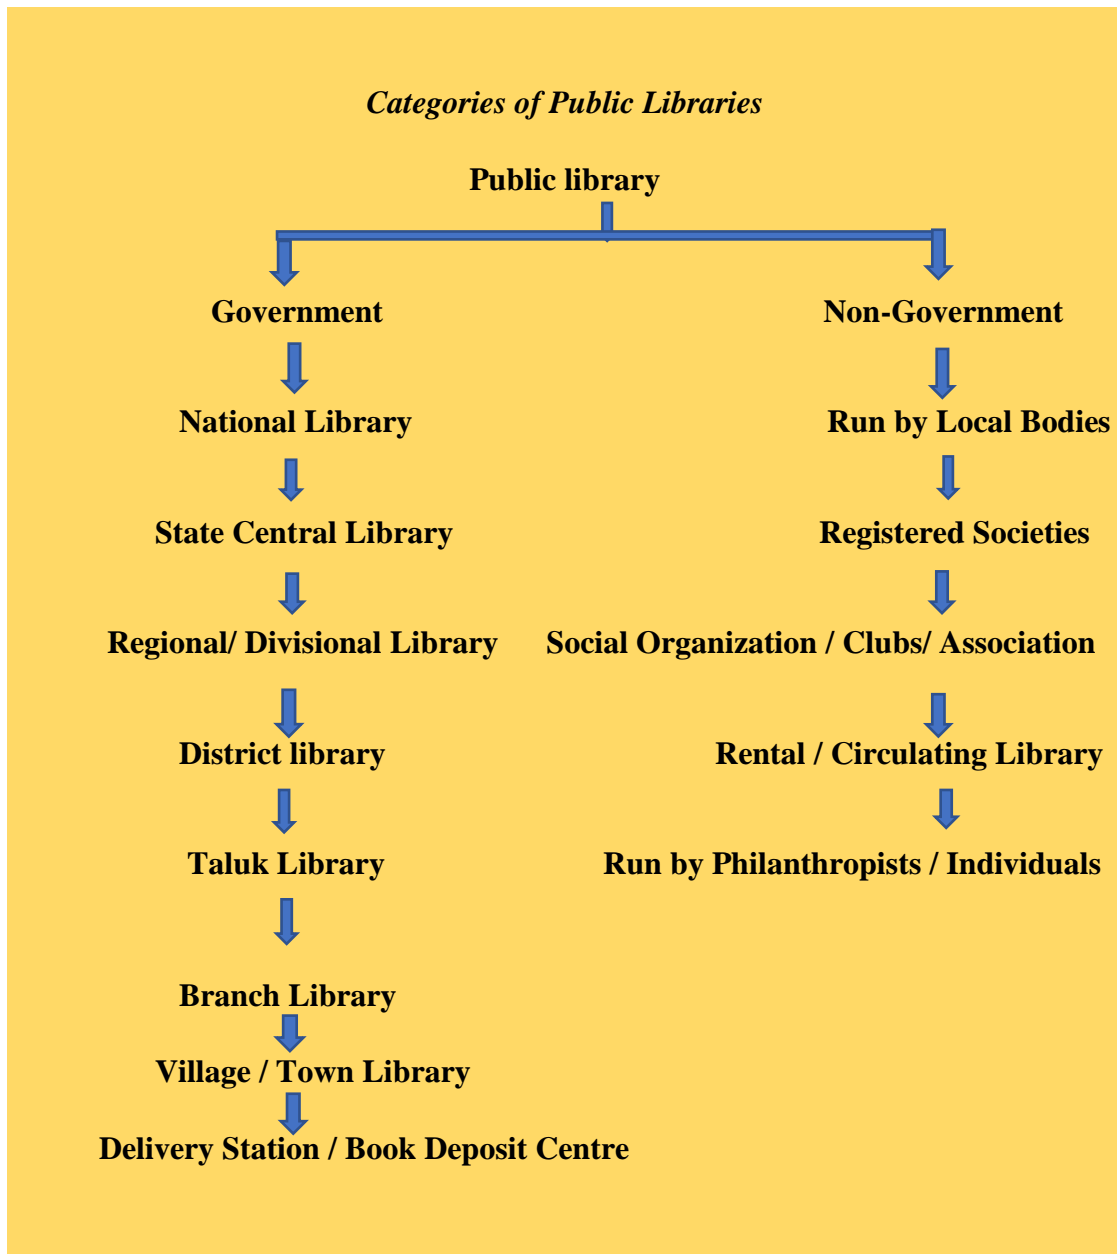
Categories of Public Libraries

Public library

Government

National Library

State Central Library

Regional/ Divisional Library

District library

Taluk Library

Branch Library

Village / Town Library

Delivery Station / Book Deposit Centre

Non-Government

Run by Local Bodies

Registered Societies

Social Organization / Clubs/ Association

Rental / Circulating Library

Run by Philanthropists / Individuals